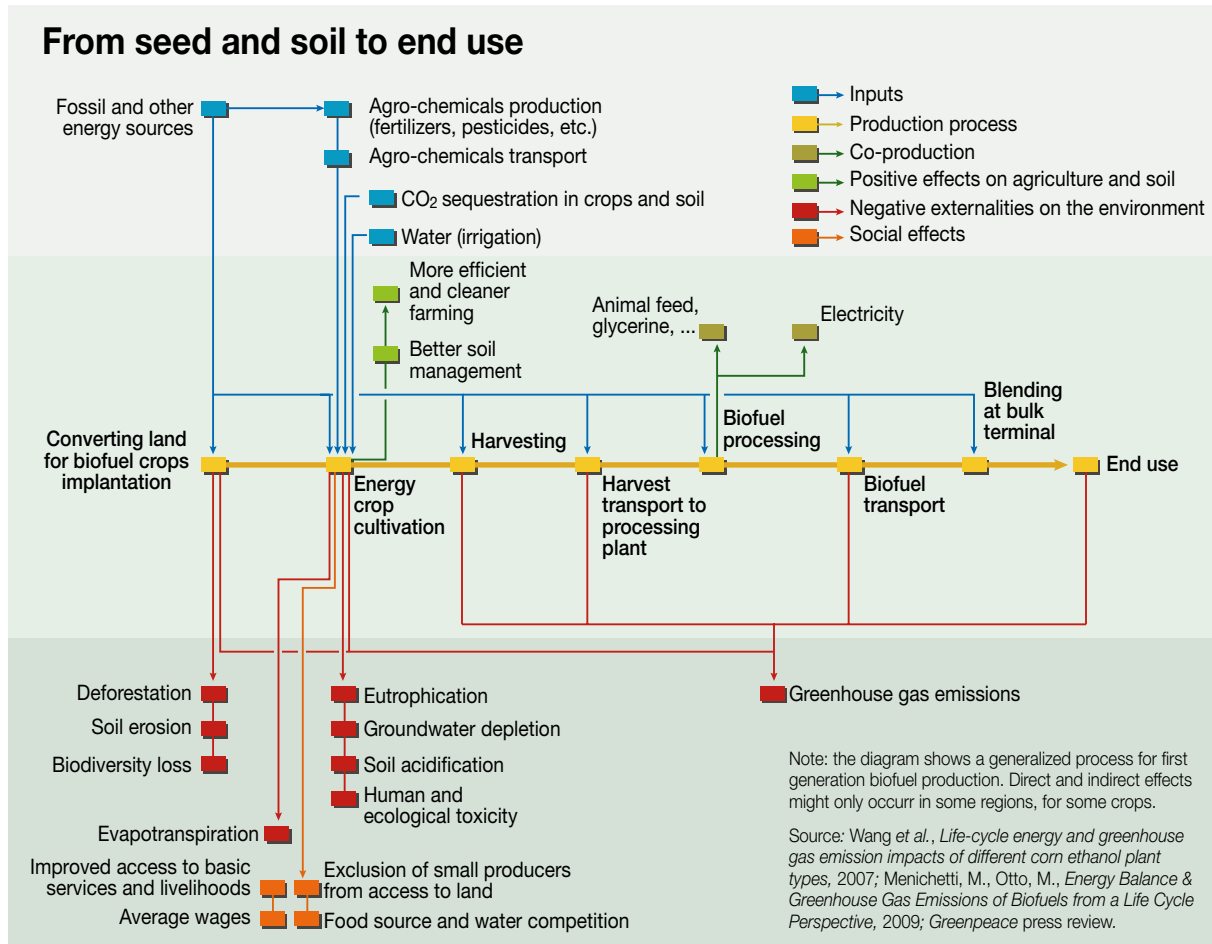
From seed and soil to end use

Inputs
Production process
Co-production
Positive effects on agriculture and soil
Negative externalities on the environment
Social effects

Fossil and other energy sources
Agro-chemicals production (fertilizers, pesticides, etc.)
Agro-chemicals transport
$CO_2$ sequestration in crops and soil
Water (irrigation)
More efficient and cleaner farming
Better soil management
Animal feed, glycerine, ...
Electricity

Converting land for biofuel crops implantation
Energy crop cultivation
Harvesting
Harvest transport to processing plant
Biofuel processing
Biofuel transport
Blending at bulk terminal
End use

Deforestation
Soil erosion
Biodiversity loss
Eutrophication
Groundwater depletion
Soil acidification
Human and ecological toxicity
Greenhouse gas emissions
Evapotranspiration
Improved access to basic services and livelihoods
Average wages
Exclusion of small producers from access to land
Food source and water competition

Note: the diagram shows a generalized process for first generation biofuel production. Direct and indirect effects might only occurr in some regions, for some crops.

Source: Wang et al., Life-cycle energy and greenhouse gas emission impacts of different corn ethanol plant types, 2007; Menichetti, M., Otto, M., Energy Balance & Greenhouse Gas Emissions of Biofuels from a Life Cycle Perspective, 2009; Greenpeace press review.